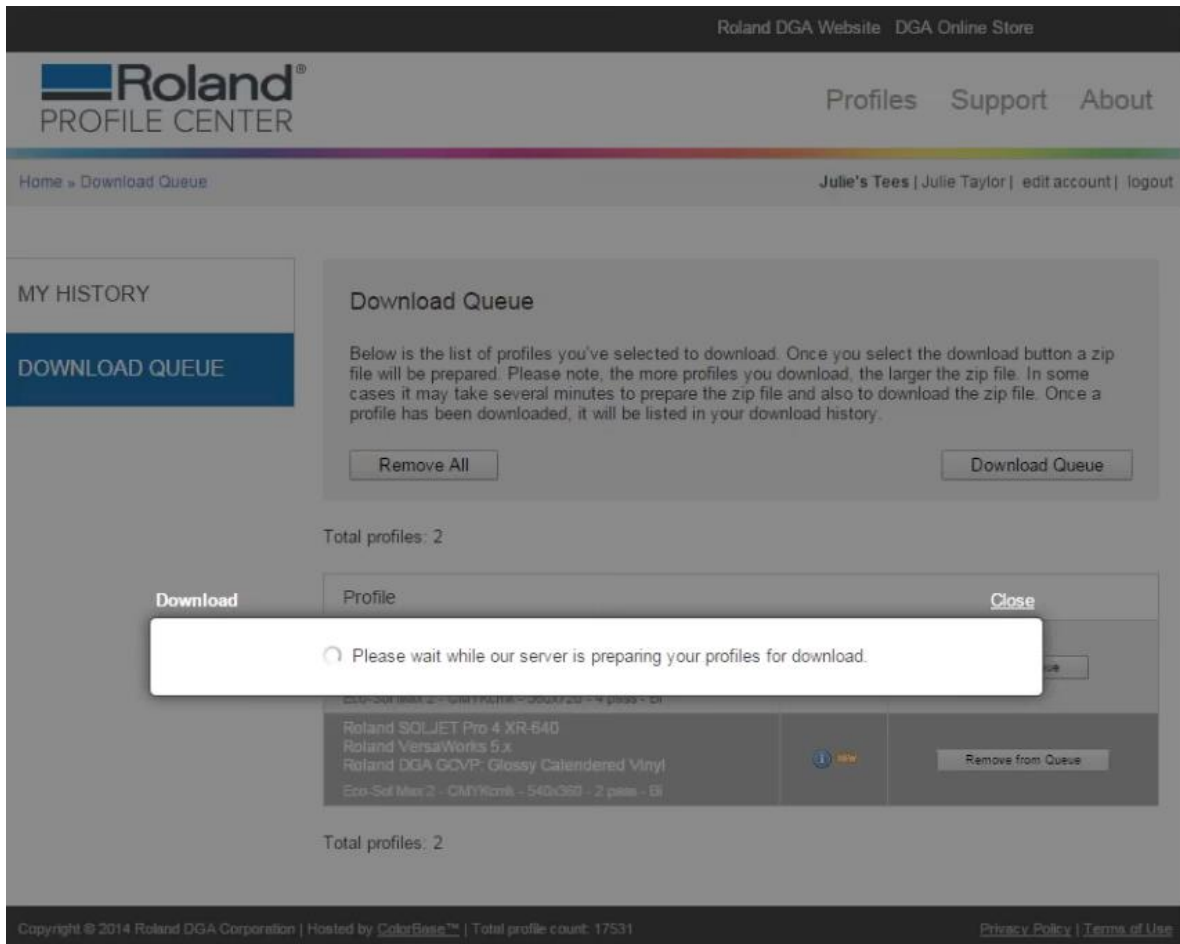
Roland DGA Website DGA Online Store

Roland®
PROFILE CENTER

Profiles Support About

Home » Download Queue

Julie's Tees | Julie Taylor | edit account | logout

MY HISTORY

DOWNLOAD QUEUE

Download Queue

Below is the list of profiles you've selected to download. Once you select the download button a zip file will be prepared. Please note, the more profiles you download, the larger the zip file. In some cases it may take several minutes to prepare the zip file and also to download the zip file. Once a profile has been downloaded, it will be listed in your download history.

Remove All

Download Queue

Total profiles: 2

Download

Profile

Close

Please wait while our server is preparing your profiles for download.

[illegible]ue

Eco-Sol Max 2 - CMYKcmk - 540x720 - 4 pass - Bi

Roland SOLJET Pro 4 XR-640
Roland VersaWorks 5.x
Roland DGA GCVP: Glossy Calendered Vinyl
Eco-Sol Max 2 - CMYKcmk - 540x360 - 2 pass - Bi

new

Remove from Queue

Total profiles: 2

Copyright © 2014 Roland DGA Corporation | Hosted by ColorBase™ | Total profile count: 17531

Privacy Policy | Terms of Use